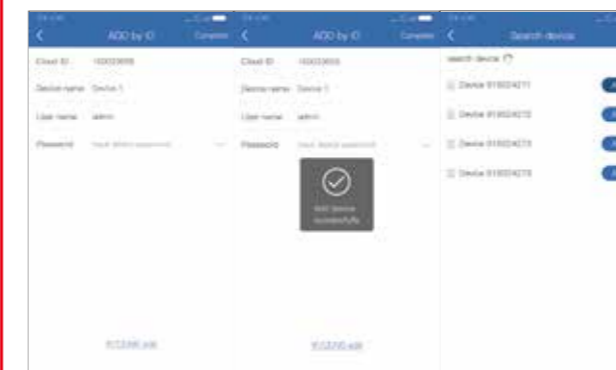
ADD by ID Complete
Cloud ID 100033655
Device name Device 1
User name admin
Password Input device password

ADD by ID Complete
Cloud ID 100033655
Device name Device 1
User name admin
Password Input device password
Add device successfully

Search device
search device
Device 910024271
Device 910024272
Device 910024273
Device 910024274